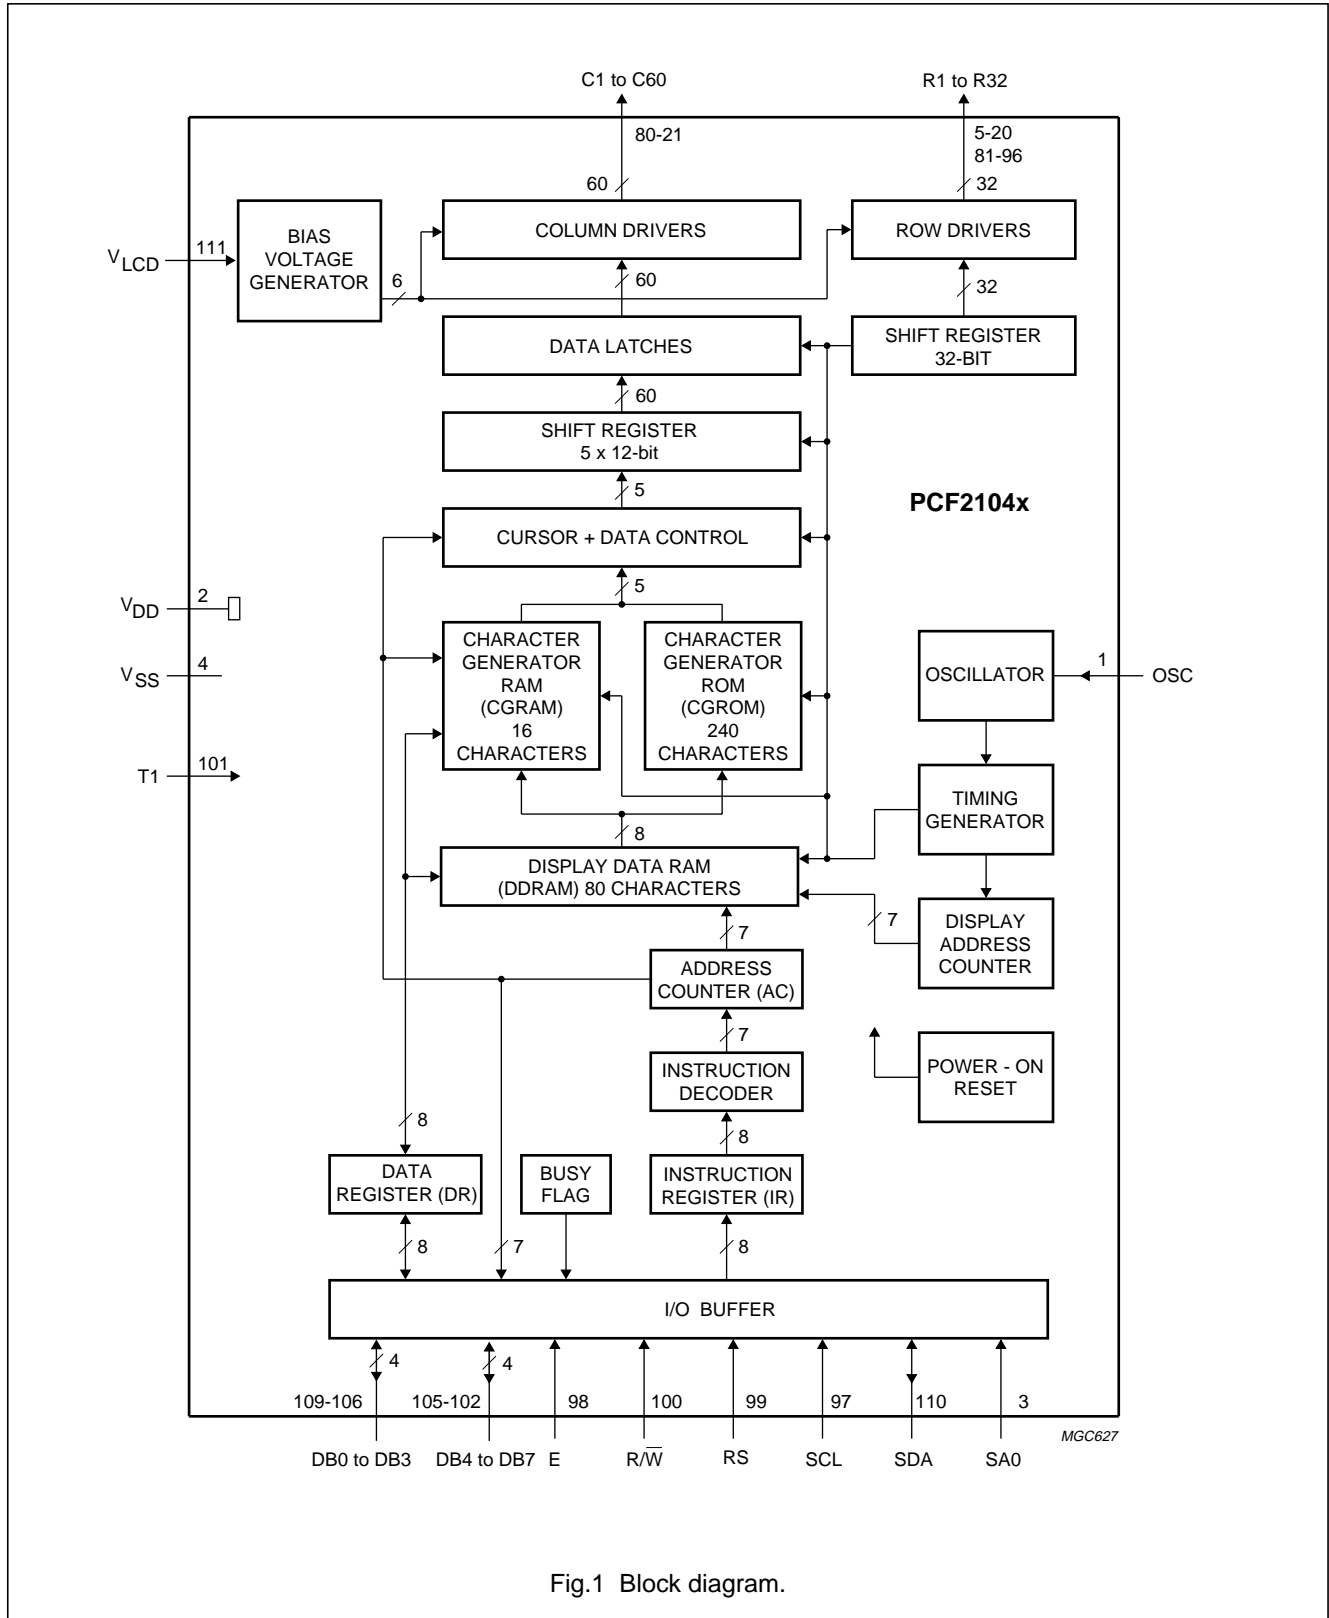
C1 to C60

80-21

60

R1 to R32

5-20
81-96

32

$V_{LCD}$ 111

BIAS VOLTAGE GENERATOR

6

COLUMN DRIVERS

ROW DRIVERS

60

32

DATA LATCHES

SHIFT REGISTER 32-BIT

60

SHIFT REGISTER 5 x 12-bit

5

PCF2104x

CURSOR + DATA CONTROL

5

$V_{DD}$ 2

$V_{SS}$ 4

T1 101

CHARACTER GENERATOR RAM (CGRAM) 16 CHARACTERS

CHARACTER GENERATOR ROM (CGROM) 240 CHARACTERS

OSCILLATOR

1 OSC

TIMING GENERATOR

8

DISPLAY DATA RAM (DDRAM) 80 CHARACTERS

7

DISPLAY ADDRESS COUNTER

7

ADDRESS COUNTER (AC)

7

INSTRUCTION DECODER

POWER - ON RESET

8

8

DATA REGISTER (DR)

BUSY FLAG

INSTRUCTION REGISTER (IR)

8

7

8

I/O BUFFER

4

4

109-106

105-102

98

100

99

97

110

3

MGC627

DB0 to DB3

DB4 to DB7

E

R/$\overline{W}$

RS

SCL

SDA

SA0

Fig.1 Block diagram.